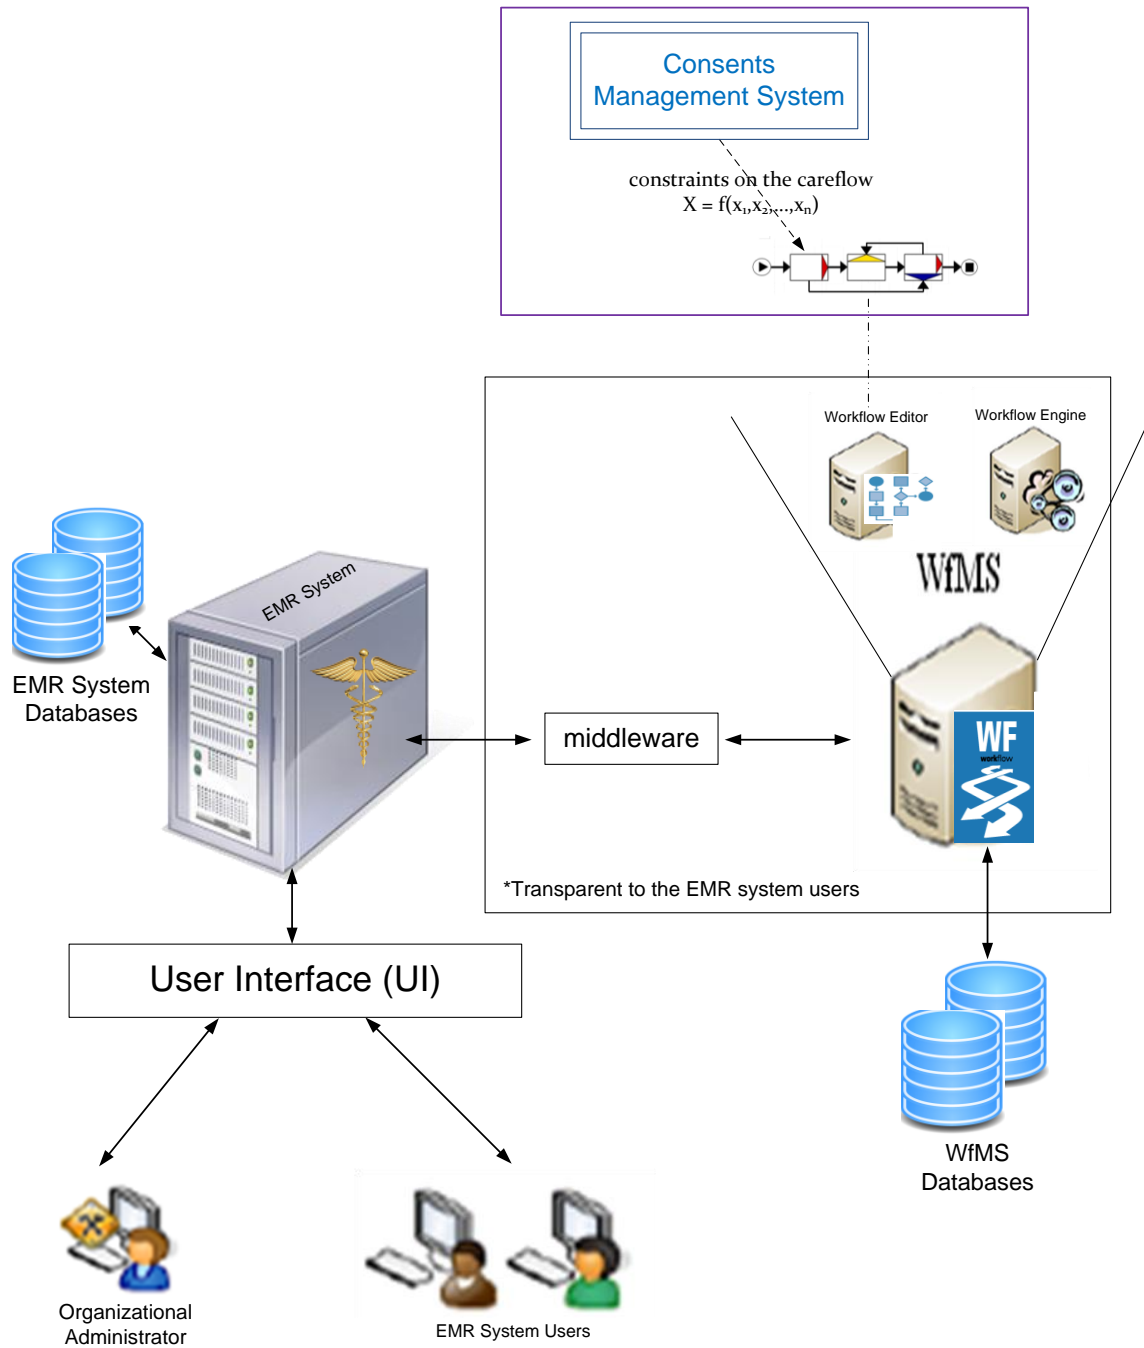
Consents Management System

constraints on the careflow
$X = f(x_1, x_2, \ldots, x_n)$

Workflow Editor

Workflow Engine

WfMS

WF
workflow

EMR System

EMR System Databases

middleware

*Transparent to the EMR system users

User Interface (UI)

WfMS Databases

Organizational Administrator

EMR System Users